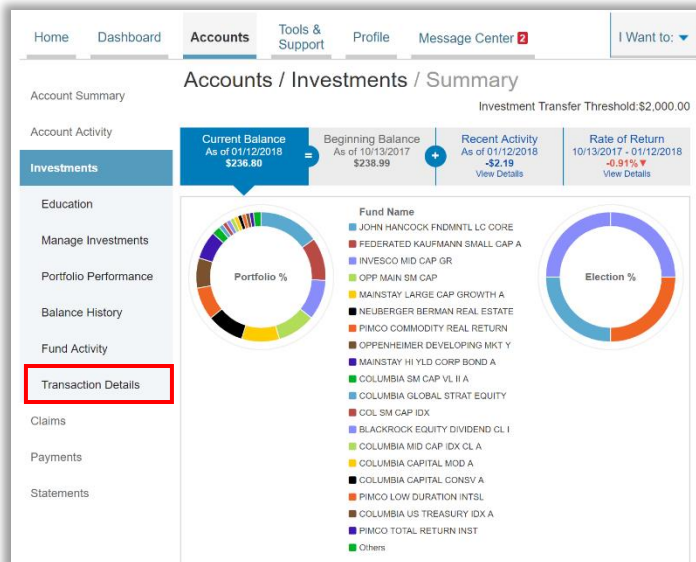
Home Dashboard Accounts Tools & Support Profile Message Center 2 I Want to:

Account Summary
Account Activity
Investments
Education
Manage Investments
Portfolio Performance
Balance History
Fund Activity
Transaction Details
Claims
Payments
Statements

Accounts / Investments / Summary

Investment Transfer Threshold:$2,000.00

Current Balance
As of 01/12/2018
$236.80

Beginning Balance
As of 10/13/2017
$238.99

Recent Activity
As of 01/12/2018
-$2.19
View Details

Rate of Return
10/13/2017 - 01/12/2018
-0.91%
View Details

Portfolio %

Fund Name
JOHN HANCOCK FNDMNTL LC CORE
FEDERATED KAUFMANN SMALL CAP A
INVESCO MID CAP GR
OPP MAIN SM CAP
MAINSTAY LARGE CAP GROWTH A
NEUBERGER BERMAN REAL ESTATE
PIMCO COMMODITY REAL RETURN
OPPENHEIMER DEVELOPING MKT Y
MAINSTAY HI YLD CORP BOND A
COLUMBIA SM CAP VL II A
COLUMBIA GLOBAL STRAT EQUITY
COL SM CAP IDX
BLACKROCK EQUITY DIVIDEND CL I
COLUMBIA MID CAP IDX CL A
COLUMBIA CAPITAL MOD A
COLUMBIA CAPITAL CONSV A
PIMCO LOW DURATION INTSL
COLUMBIA US TREASURY IDX A
PIMCO TOTAL RETURN INST
Others

Election %